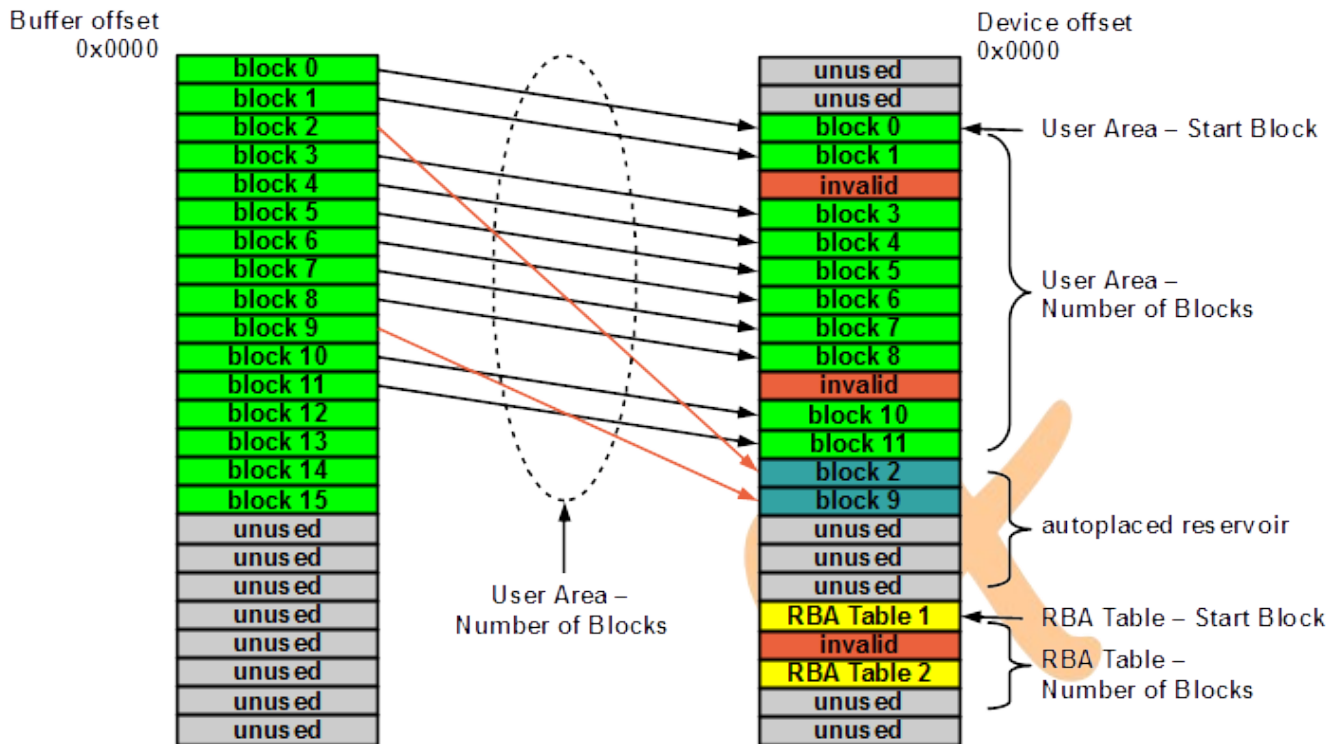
Buffer offset
0x0000

| block 0 |
| block 1 |
| block 2 |
| block 3 |
| block 4 |
| block 5 |
| block 6 |
| block 7 |
| block 8 |
| block 9 |
| block 10 |
| block 11 |
| block 12 |
| block 13 |
| block 14 |
| block 15 |
| unused |
| unused |
| unused |
| unused |
| unused |
| unused |
| unused |
| unused |

User Area – Number of Blocks

Device offset
0x0000

| unused |
| unused |
| block 0 |
| block 1 |
| invalid |
| block 3 |
| block 4 |
| block 5 |
| block 6 |
| block 7 |
| block 8 |
| invalid |
| block 10 |
| block 11 |
| block 2 |
| block 9 |
| unused |
| unused |
| unused |
| RBA Table 1 |
| invalid |
| RBA Table 2 |
| unused |
| unused |

User Area – Start Block

User Area – Number of Blocks

autoplaced reservoir

RBA Table – Start Block

RBA Table – Number of Blocks